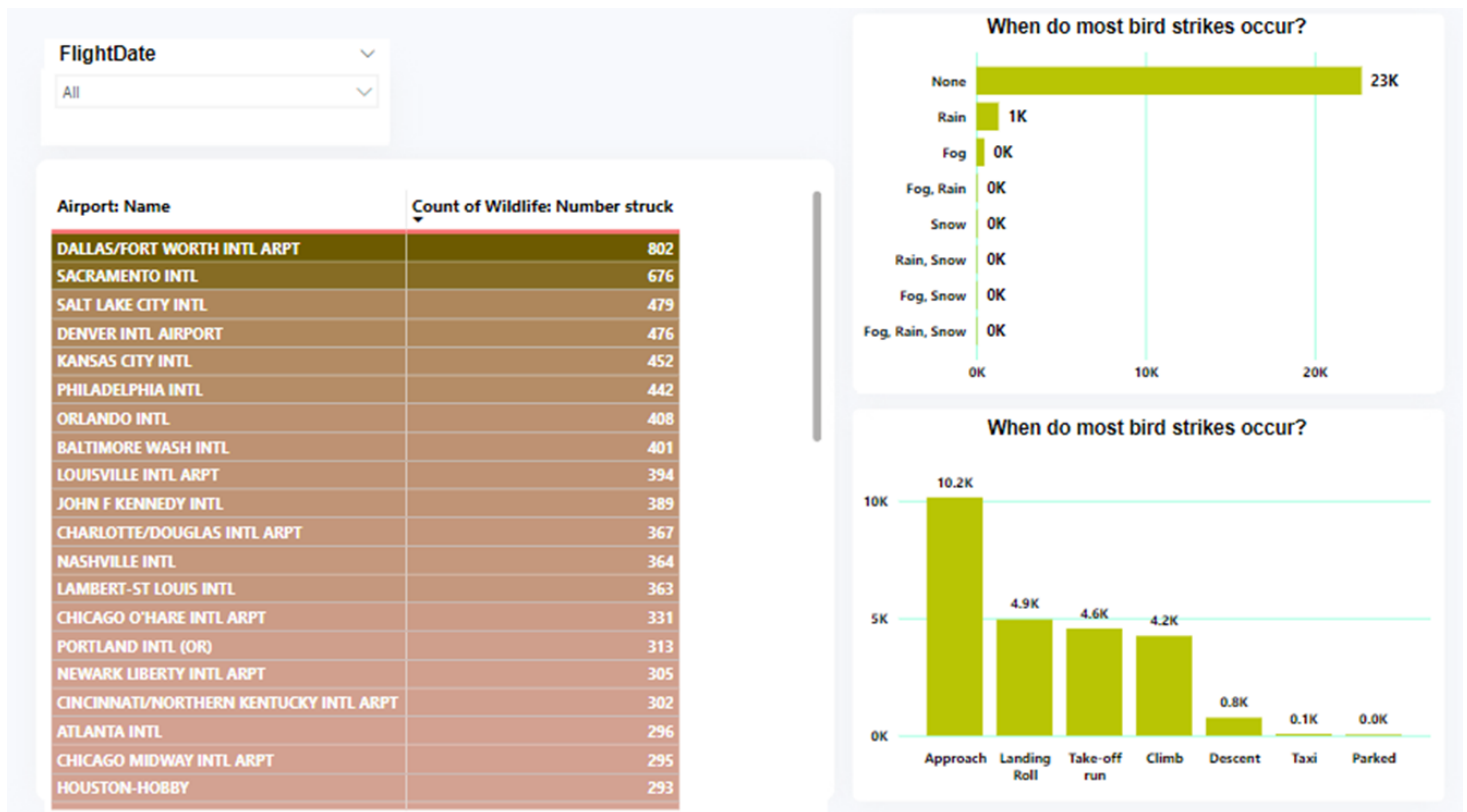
FlightDate

All

| Airport: Name | Count of Wildlife: Number struck |
|---|---|
| DALLAS/FORT WORTH INTL ARPT | 802 |
| SACRAMENTO INTL | 676 |
| SALT LAKE CITY INTL | 479 |
| DENVER INTL AIRPORT | 476 |
| KANSAS CITY INTL | 452 |
| PHILADELPHIA INTL | 442 |
| ORLANDO INTL | 408 |
| BALTIMORE WASH INTL | 401 |
| LOUISVILLE INTL ARPT | 394 |
| JOHN F KENNEDY INTL | 389 |
| CHARLOTTE/DOUGLAS INTL ARPT | 367 |
| NASHVILLE INTL | 364 |
| LAMBERT-ST LOUIS INTL | 363 |
| CHICAGO O'HARE INTL ARPT | 331 |
| PORTLAND INTL (OR) | 313 |
| NEWARK LIBERTY INTL ARPT | 305 |
| CINCINNATI/NORTHERN KENTUCKY INTL ARPT | 302 |
| ATLANTA INTL | 296 |
| CHICAGO MIDWAY INTL ARPT | 295 |
| HOUSTON-HOBBY | 293 |

When do most bird strikes occur?

None 23K
Rain 1K
Fog 0K
Fog, Rain 0K
Snow 0K
Rain, Snow 0K
Fog, Snow 0K
Fog, Rain, Snow 0K

0K 10K 20K

When do most bird strikes occur?

10K
5K
0K

10.2K Approach
4.9K Landing Roll
4.6K Take-off run
4.2K Climb
0.8K Descent
0.1K Taxi
0.0K Parked